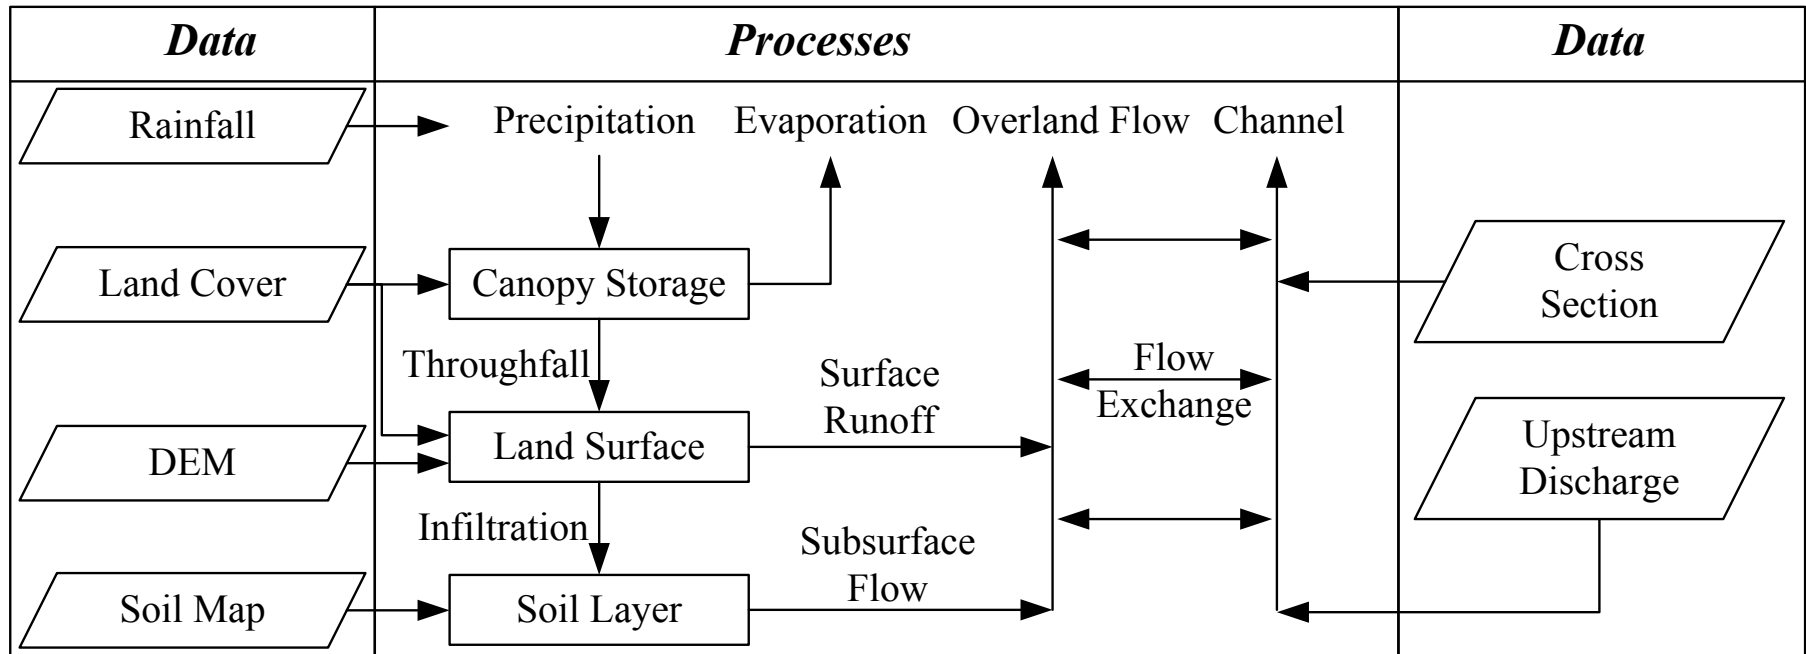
Data

Processes

Data

Rainfall

Land Cover

DEM

Soil Map

Precipitation

Evaporation

Overland Flow

Channel

Canopy Storage

Throughfall

Land Surface

Infiltration

Soil Layer

Surface Runoff

Subsurface Flow

Flow Exchange

Cross Section

Upstream Discharge